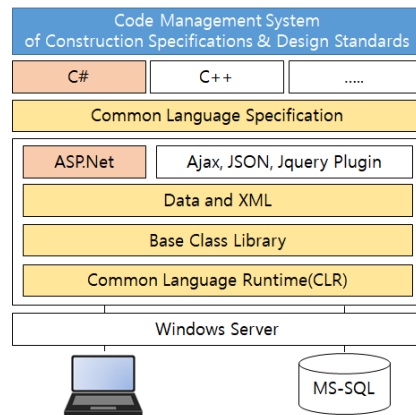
Code Management System
of Construction Specifications & Design Standards

C#

C++

.....

Common Language Specification

ASP.Net

Ajax, JSON, Jquery Plugin

Data and XML

Base Class Library

Common Language Runtime(CLR)

Windows Server

MS-SQL